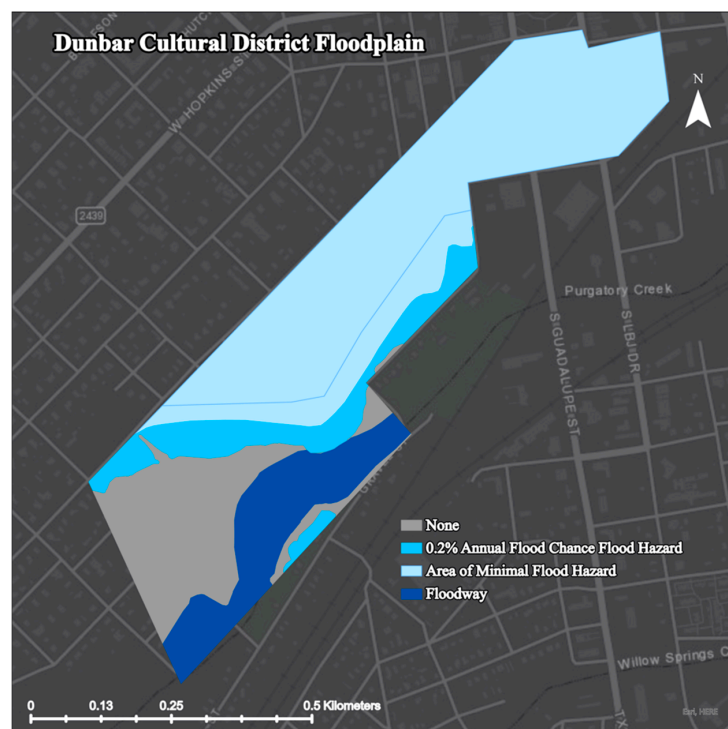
Dunbar Cultural District Floodplain

N

W-HOPKINS-ST

2439

Purgatory Creek

S-GUADALUPE-ST

S-LBJ-DR

None
0.2% Annual Flood Chance Flood Hazard
Area of Minimal Flood Hazard
Floodway

Willow Springs C

0 0.13 0.25 0.5 Kilometers

Esri, HERE